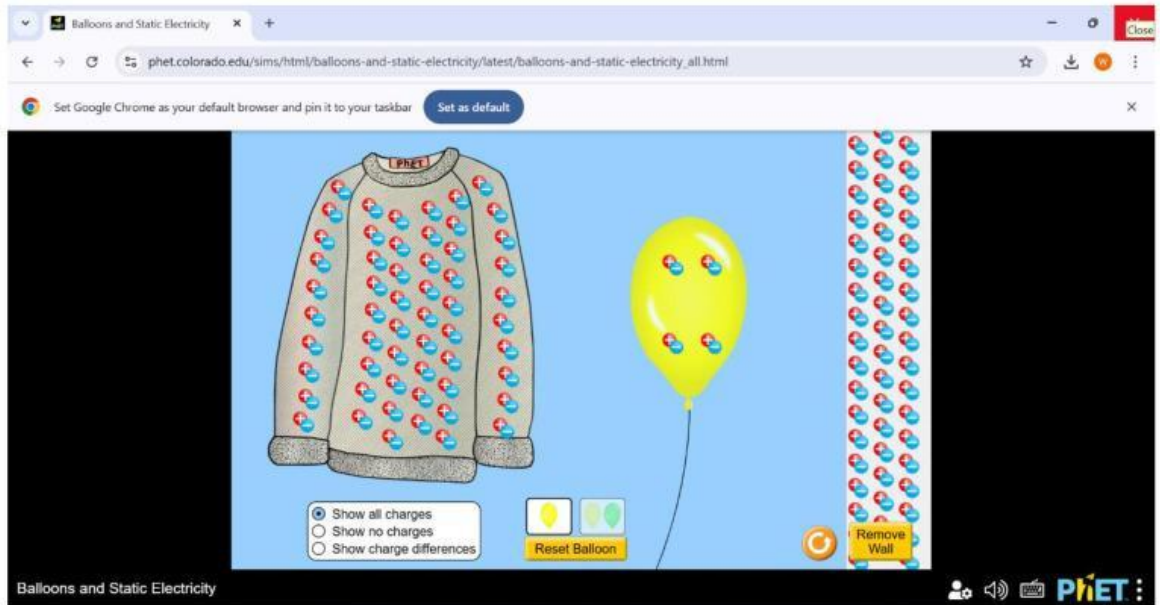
Balloons and Static Electricity

Close

phet.colorado.edu/sims/html/balloons-and-static-electricity/latest/balloons-and-static-electricity_all.html

Set Google Chrome as your default browser and pin it to your taskbar

Set as default

PhET

Show all charges
Show no charges
Show charge differences

Reset Balloon

Remove Wall

Balloons and Static Electricity

PhET